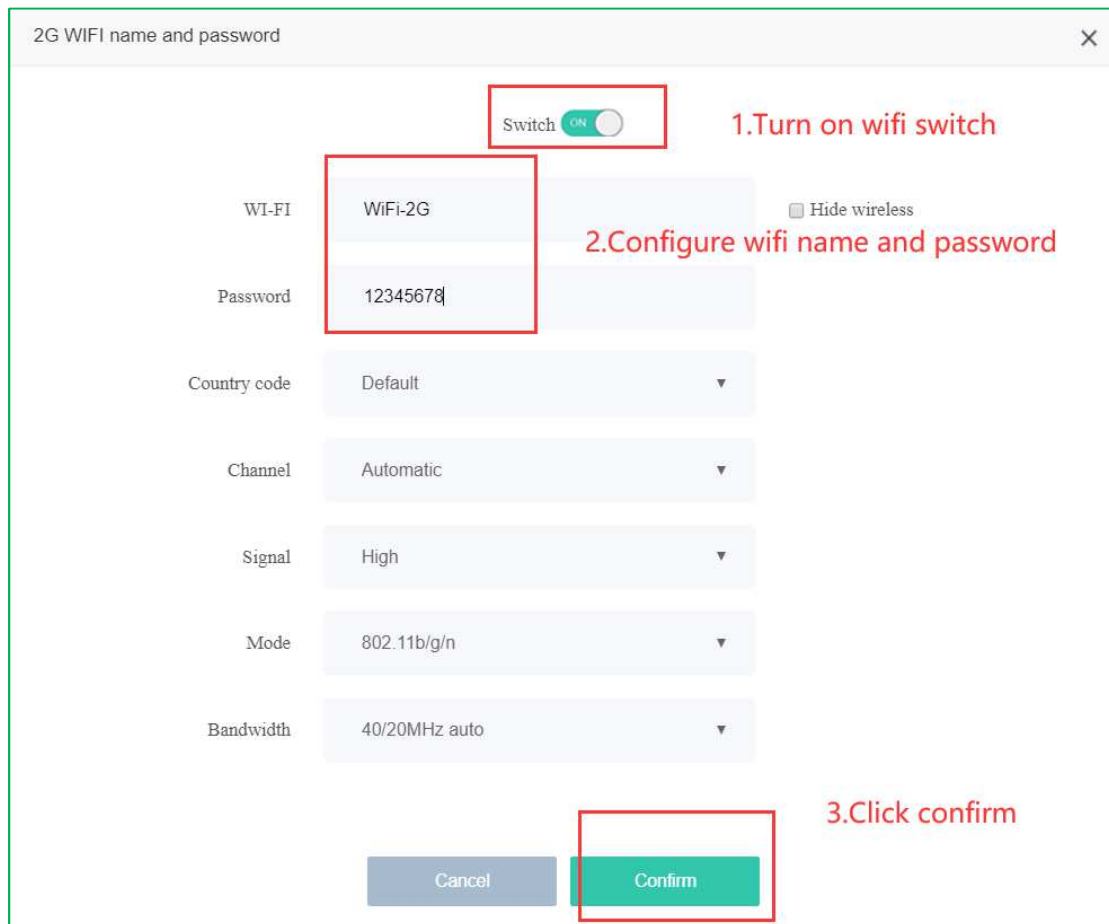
2G WIFI name and password

×

Switch ON

1.Turn on wifi switch

WI-FI WiFi-2G

Hide wireless

2.Configure wifi name and password

Password 12345678

Country code Default ▼

Channel Automatic ▼

Signal High ▼

Mode 802.11b/g/n ▼

Bandwidth 40/20MHz auto ▼

3.Click confirm

Cancel

Confirm